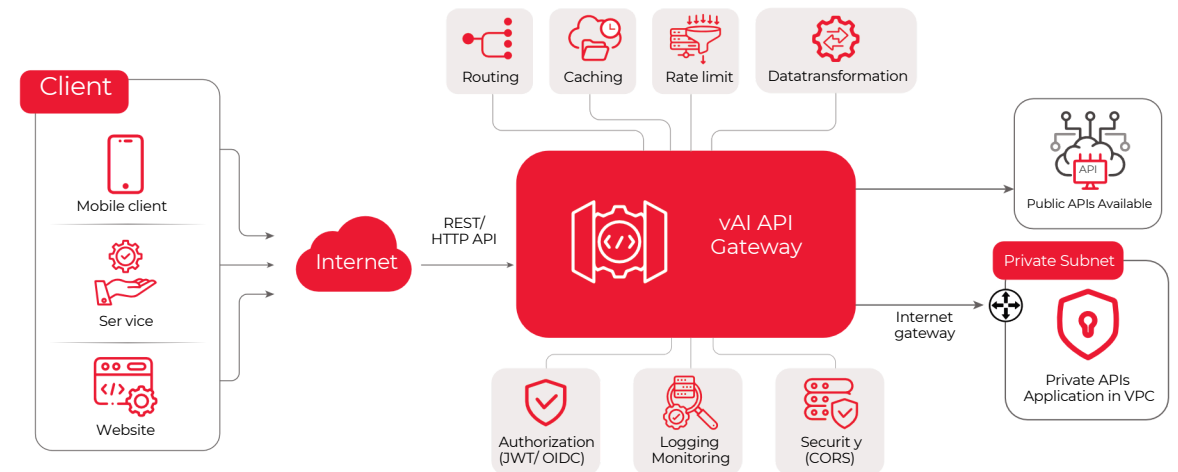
Routing

Caching

Rate limit

Datatransformation

Client

Mobile client

Ser vice

Website

Internet

REST/
HTTP API

</>

vAI API
Gateway

API

Public APIs Available

Private Subnet

Internet
gateway

Private APIs
Application in VPC

Authorization
(JWT/ OIDC)

Logging
Monitoring

Securit y
(CORS)